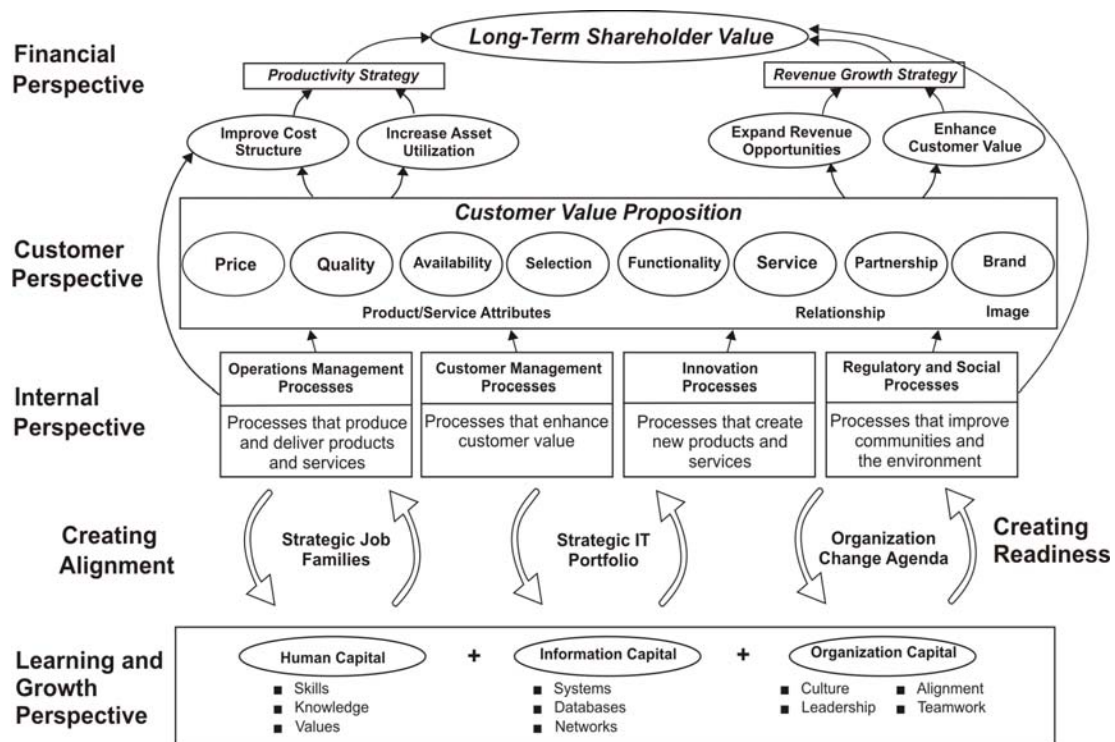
Financial Perspective

Long-Term Shareholder Value

Productivity Strategy

Revenue Growth Strategy

Improve Cost Structure

Increase Asset Utilization

Expand Revenue Opportunities

Enhance Customer Value

Customer Perspective

Customer Value Proposition

Price

Quality

Availability

Selection

Functionality

Service

Partnership

Brand

Product/Service Attributes

Relationship

Image

Internal Perspective

Operations Management Processes

Processes that produce and deliver products and services

Customer Management Processes

Processes that enhance customer value

Innovation Processes

Processes that create new products and services

Regulatory and Social Processes

Processes that improve communities and the environment

Creating Alignment

Strategic Job Families

Strategic IT Portfolio

Organization Change Agenda

Creating Readiness

Learning and Growth Perspective

Human Capital

■ Skills
■ Knowledge
■ Values

+

Information Capital

■ Systems
■ Databases
■ Networks

+

Organization Capital

■ Culture
■ Leadership
■ Alignment
■ Teamwork